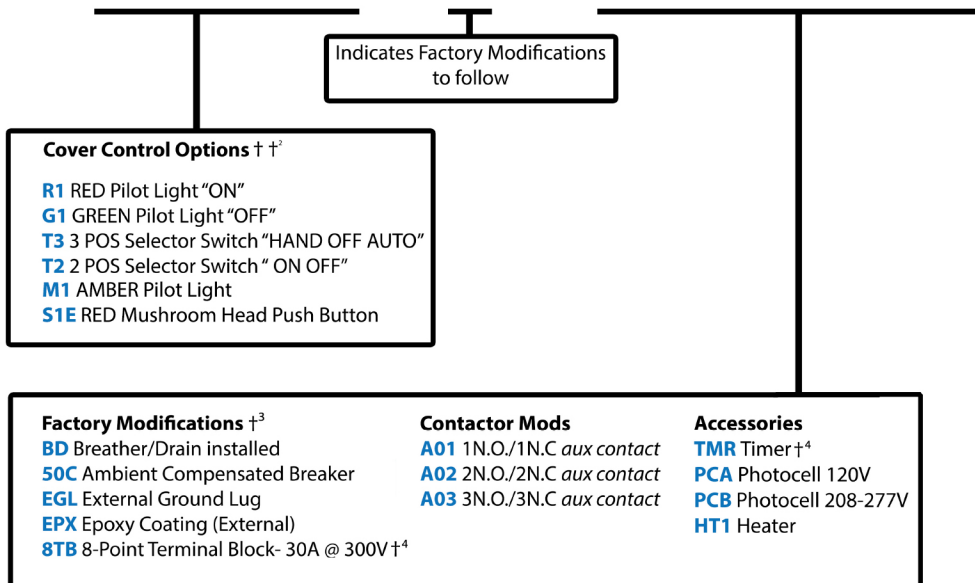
Indicates Factory Modifications to follow

Cover Control Options † †$^2$

R1 RED Pilot Light "ON"
G1 GREEN Pilot Light "OFF"
T3 3 POS Selector Switch "HAND OFF AUTO"
T2 2 POS Selector Switch " ON OFF"
M1 AMBER Pilot Light
S1E RED Mushroom Head Push Button

Factory Modifications †$^3$
BD Breather/Drain installed
50C Ambient Compensated Breaker
EGL External Ground Lug
EPX Epoxy Coating (External)
8TB 8-Point Terminal Block- 30A @ 300V †$^4$

Contactor Mods
A01 1N.O./1N.C aux contact
A02 2N.O./2N.C aux contact
A03 3N.O./3N.C aux contact

Accessories
TMR Timer †$^4$
PCA Photocell 120V
PCB Photocell 208-277V
HT1 Heater